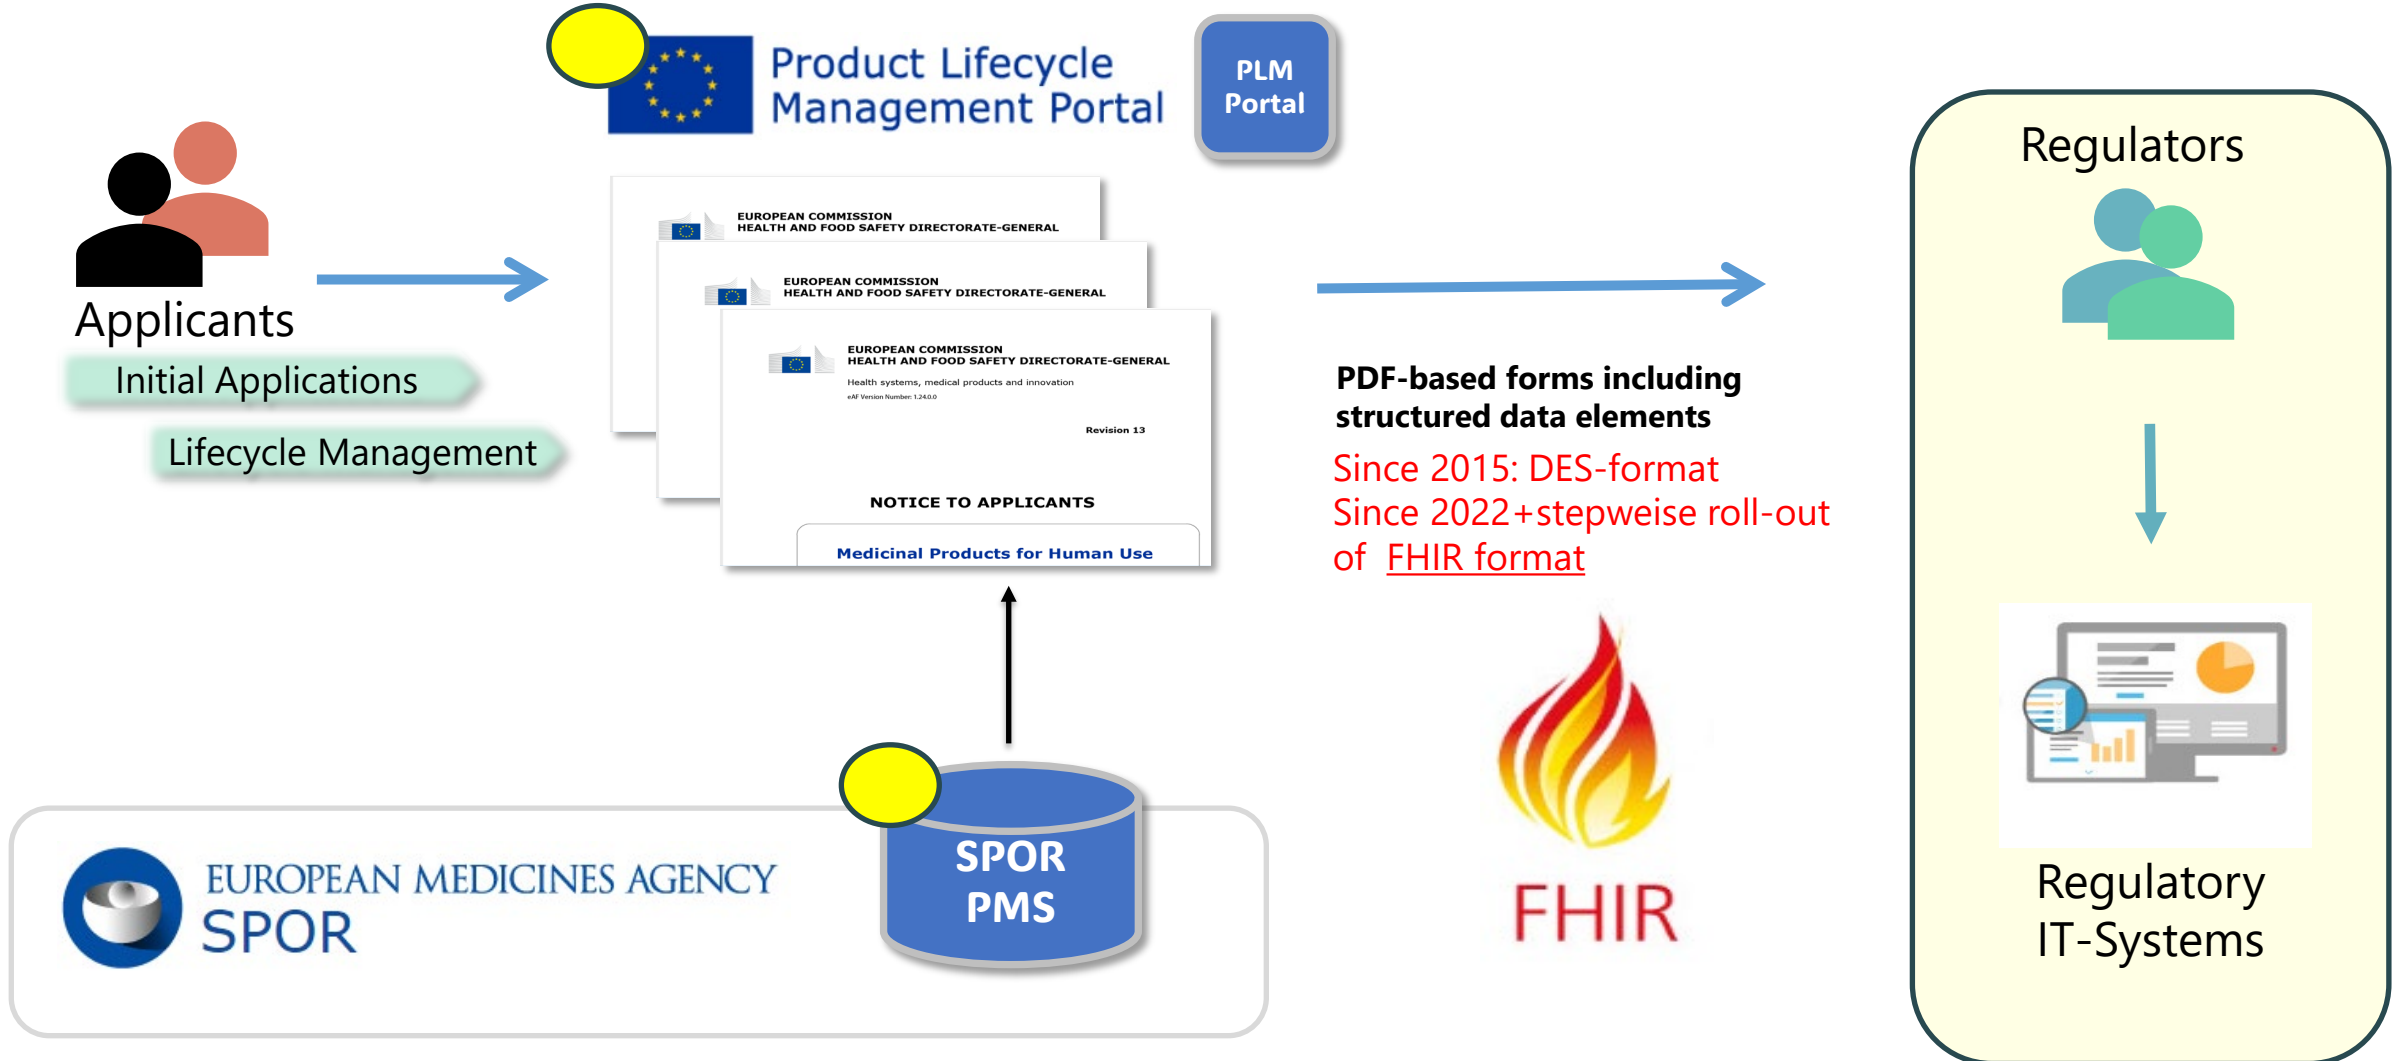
Product Lifecycle Management Portal

PLM Portal

Applicants

Initial Applications

Lifecycle Management

EUROPEAN COMMISSION
HEALTH AND FOOD SAFETY DIRECTORATE-GENERAL

EUROPEAN COMMISSION
HEALTH AND FOOD SAFETY DIRECTORATE-GENERAL

EUROPEAN COMMISSION
HEALTH AND FOOD SAFETY DIRECTORATE-GENERAL

Health systems, medical products and innovation

eAF Version Number: 1.24.0.0

Revision 13

NOTICE TO APPLICANTS

Medicinal Products for Human Use

PDF-based forms including structured data elements

Since 2015: DES-format
Since 2022+stepweise roll-out of FHIR format

Regulators

Regulatory IT-Systems

EUROPEAN MEDICINES AGENCY
SPOR

SPOR PMS

FHIR